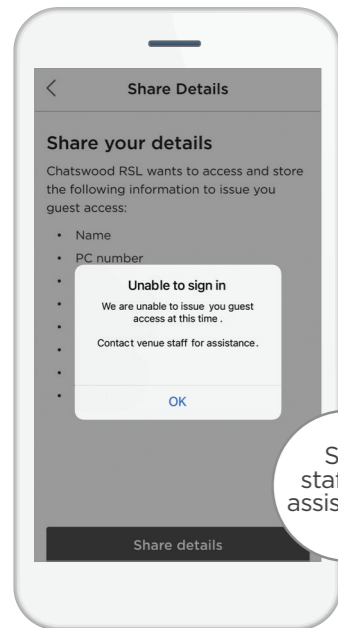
<

Share Details

Share your details

Chatswood RSL wants to access and store the following information to issue you guest access:

• Name
• PC number
•
•
•
•
•
•

Unable to sign in

We are unable to issue you guest access at this time .

Contact venue staff for assistance.

OK

S
sta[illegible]
assis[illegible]

Share details